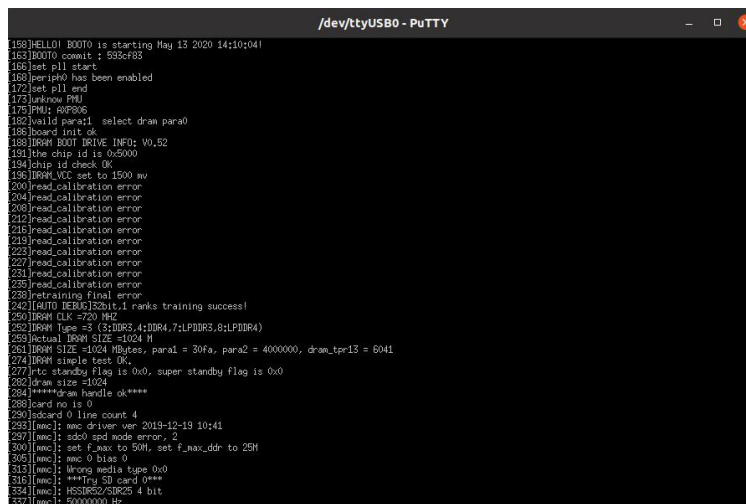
/dev/ttyUSB0 - PuTTY

[158]HELLO! BOOT0 is starting May 13 2020 14:10:04!
[163]BOOT0 commit : 593cf83
[166]set pll start
[168]periph0 has been enabled
[172]set pll end
[173]unknow PMU
[175]PMU: AXP806
[182]vaild para:1 select dram para0
[186]board init ok
[188]DRAM BOOT DRIVE INFO: V0.52
[191]the chip id is 0x5000
[194]chip id check OK
[196]DRAM_VCC set to 1500 mv
[200]read_calibration error
[204]read_calibration error
[208]read_calibration error
[212]read_calibration error
[216]read_calibration error
[219]read_calibration error
[223]read_calibration error
[227]read_calibration error
[231]read_calibration error
[235]read_calibration error
[238]retraining final error
[242][AUTO DEBUG]32bit,1 ranks training success!
[250]DRAM CLK =720 MHZ
[252]DRAM Type =3 (3:DDR3,4:DDR4,7:LPDDR3,8:LPDDR4)
[259]Actual DRAM SIZE =1024 M
[261]DRAM SIZE =1024 MBytes, para1 = 30fa, para2 = 4000000, dram_tpr13 = 6041
[274]DRAM simple test OK.
[277]rtc standby flag is 0x0, super standby flag is 0x0
[282]dram size =1024
[284]*****dram handle ok****
[288]card no is 0
[290]sdcard 0 line count 4
[293][mmc]: mmc driver ver 2019-12-19 10:41
[297][mmc]: sdc0 spd mode error, 2
[300][mmc]: set f_max to 50M, set f_max_ddr to 25M
[305][mmc]: mmc 0 bias 0
[313][mmc]: Wrong media type 0x0
[316][mmc]: ***Try SD card 0***
[334][mmc]: HSSDR52/SDR25 4 bit
[337][mmc]: 50000000 Hz